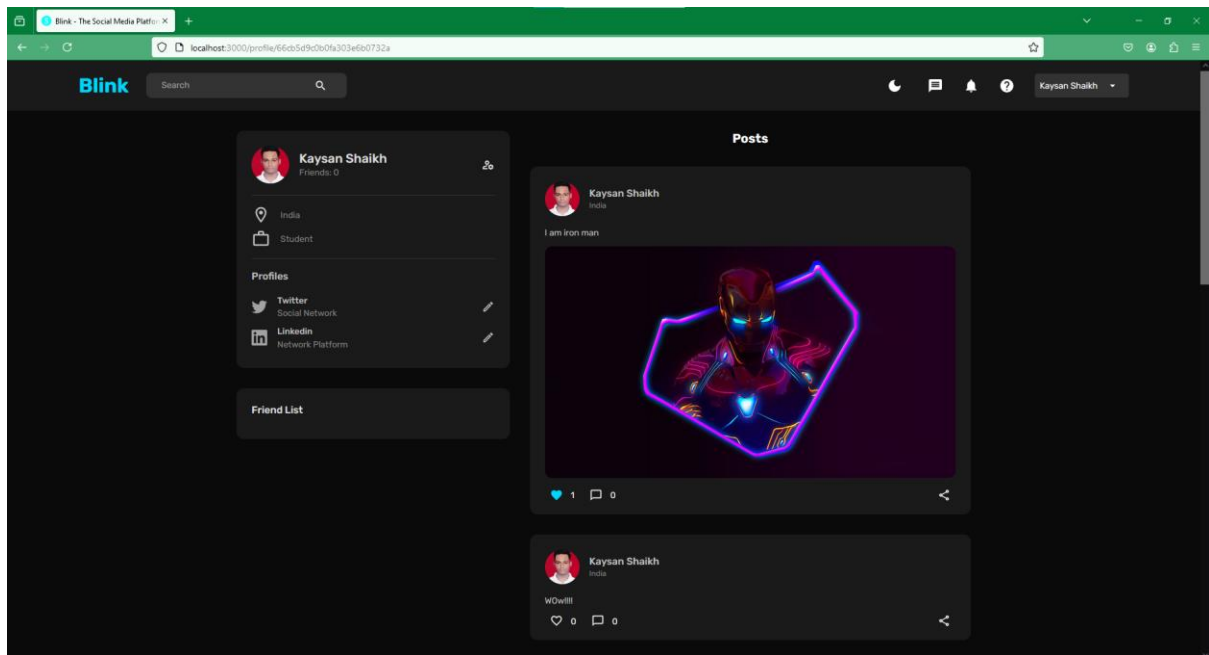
Blink - The Social Media Platfo

localhost:3000/profile/66cb5d9c0b0fa303e6b0732a

Blink

Search

Kaysan Shaikh

Kaysan Shaikh
Friends: 0

India

Student

Profiles

Twitter
Social Network

Linkedin
Network Platform

Friend List

Posts

Kaysan Shaikh
India

I am iron man

1 0

Kaysan Shaikh
India

WOwlll

0 0